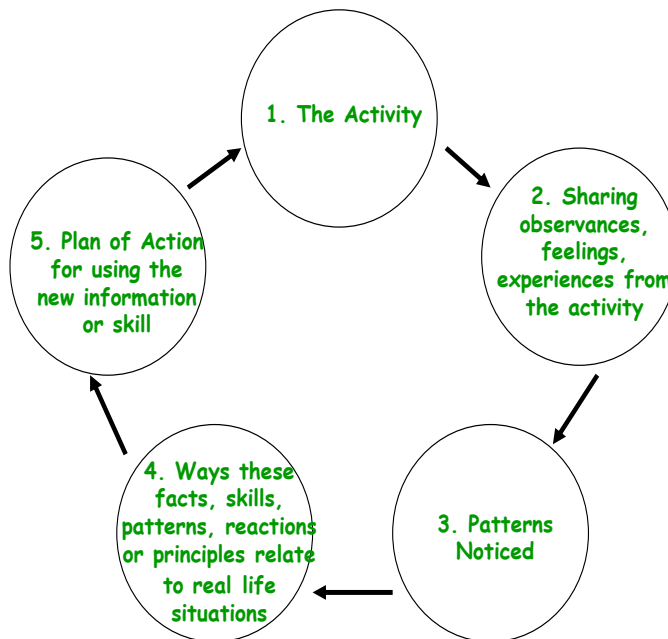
1. The Activity

2. Sharing observances, feelings, experiences from the activity

3. Patterns Noticed

4. Ways these facts, skills, patterns, reactions or principles relate to real life situations

5. Plan of Action for using the new information or skill